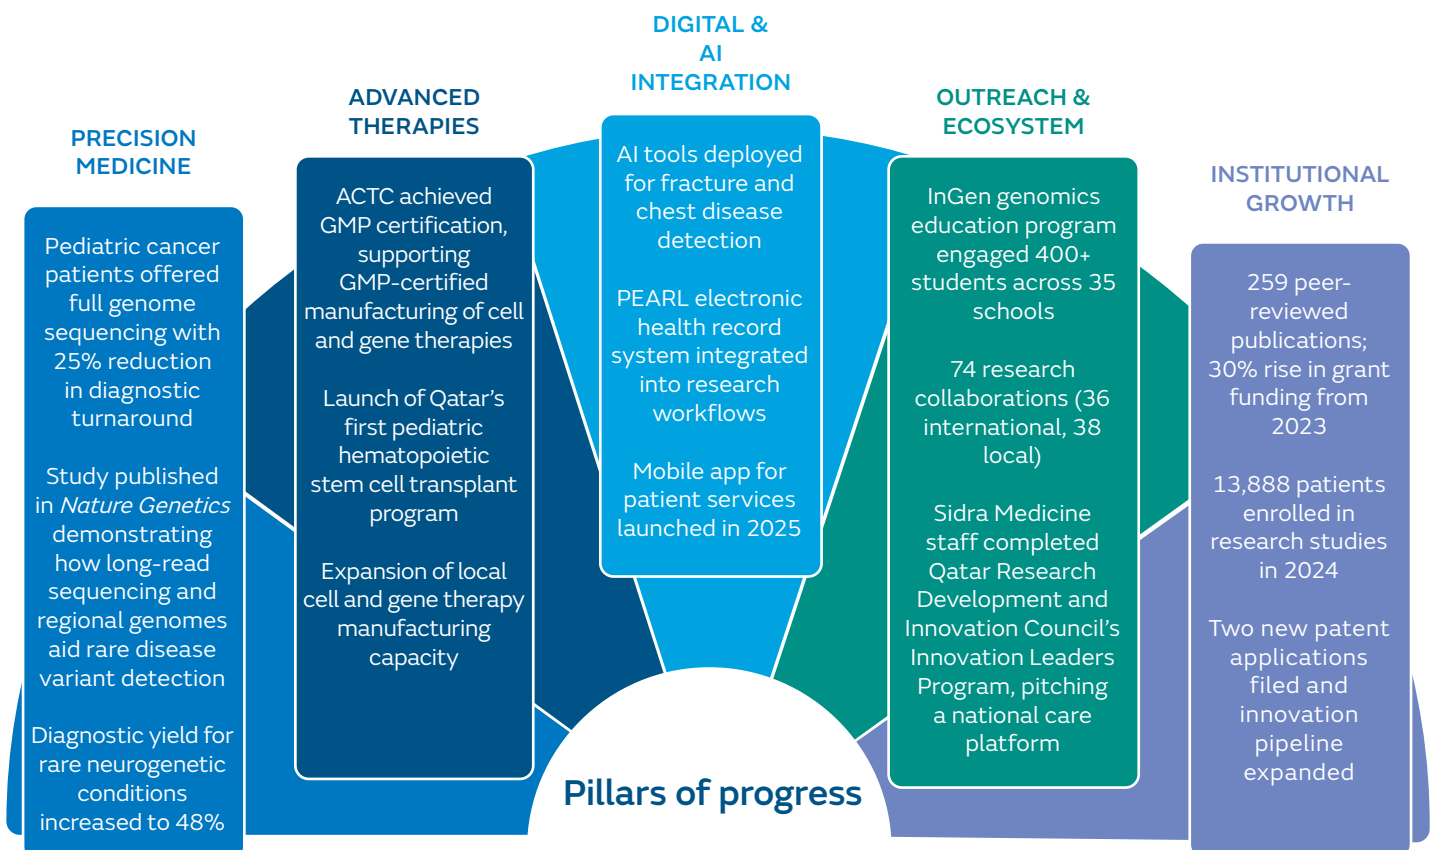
DIGITAL & AI INTEGRATION

ADVANCED THERAPIES

OUTREACH & ECOSYSTEM

PRECISION MEDICINE

INSTITUTIONAL GROWTH

Pediatric cancer patients offered full genome sequencing with 25% reduction in diagnostic turnaround

Study published in *Nature Genetics* demonstrating how long-read sequencing and regional genomes aid rare disease variant detection

Diagnostic yield for rare neurogenetic conditions increased to 48%

ACTC achieved GMP certification, supporting GMP-certified manufacturing of cell and gene therapies

Launch of Qatar's first pediatric hematopoietic stem cell transplant program

Expansion of local cell and gene therapy manufacturing capacity

AI tools deployed for fracture and chest disease detection

PEARL electronic health record system integrated into research workflows

Mobile app for patient services launched in 2025

InGen genomics education program engaged 400+ students across 35 schools

74 research collaborations (36 international, 38 local)

Sidra Medicine staff completed Qatar Research Development and Innovation Council's Innovation Leaders Program, pitching a national care platform

259 peer-reviewed publications; 30% rise in grant funding from 2023

13,888 patients enrolled in research studies in 2024

Two new patent applications filed and innovation pipeline expanded

Pillars of progress